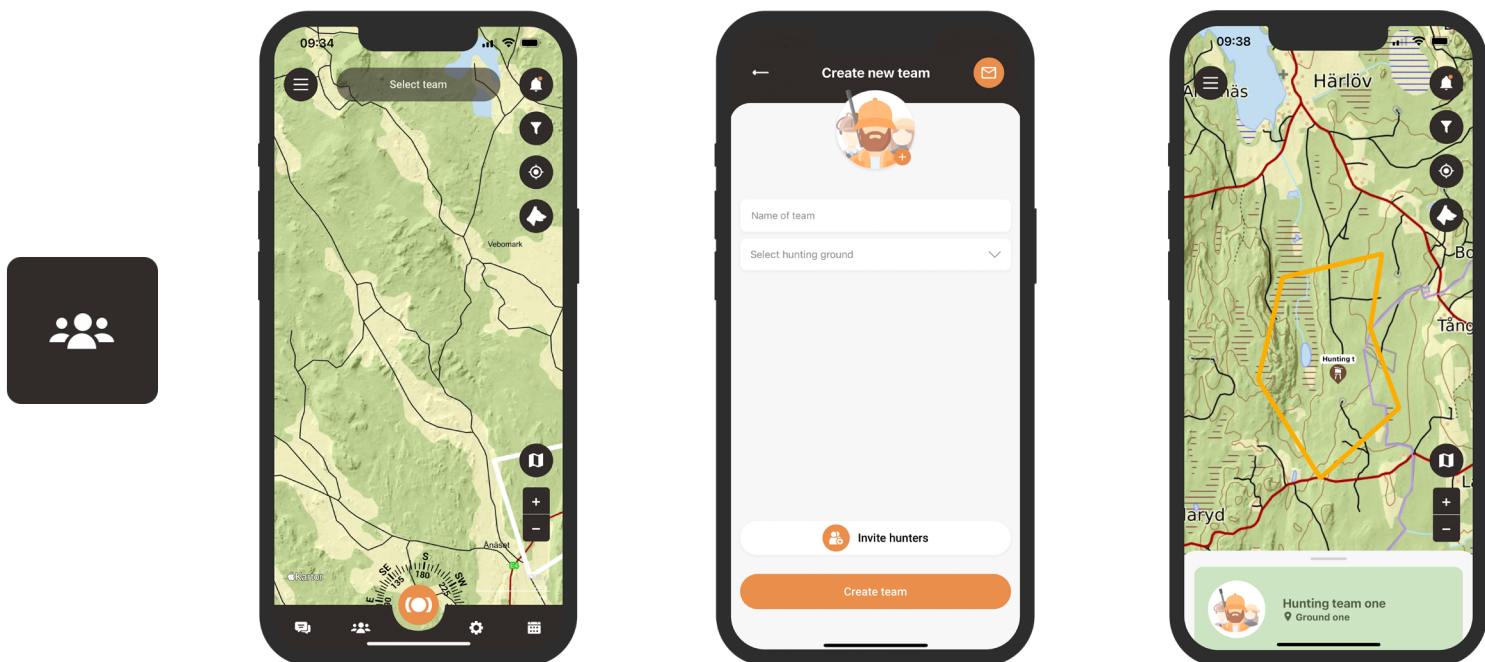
09:34

Select team

Vebomark

Ånäset

Kartor

SE 135 S 180 SW

Create new team

Name of team

Select hunting ground

Invite hunters

Create team

09:38

Härlöv

Alvanäs

Bo

Tång

Hunting t

aryd

La

Hunting team one

Ground one